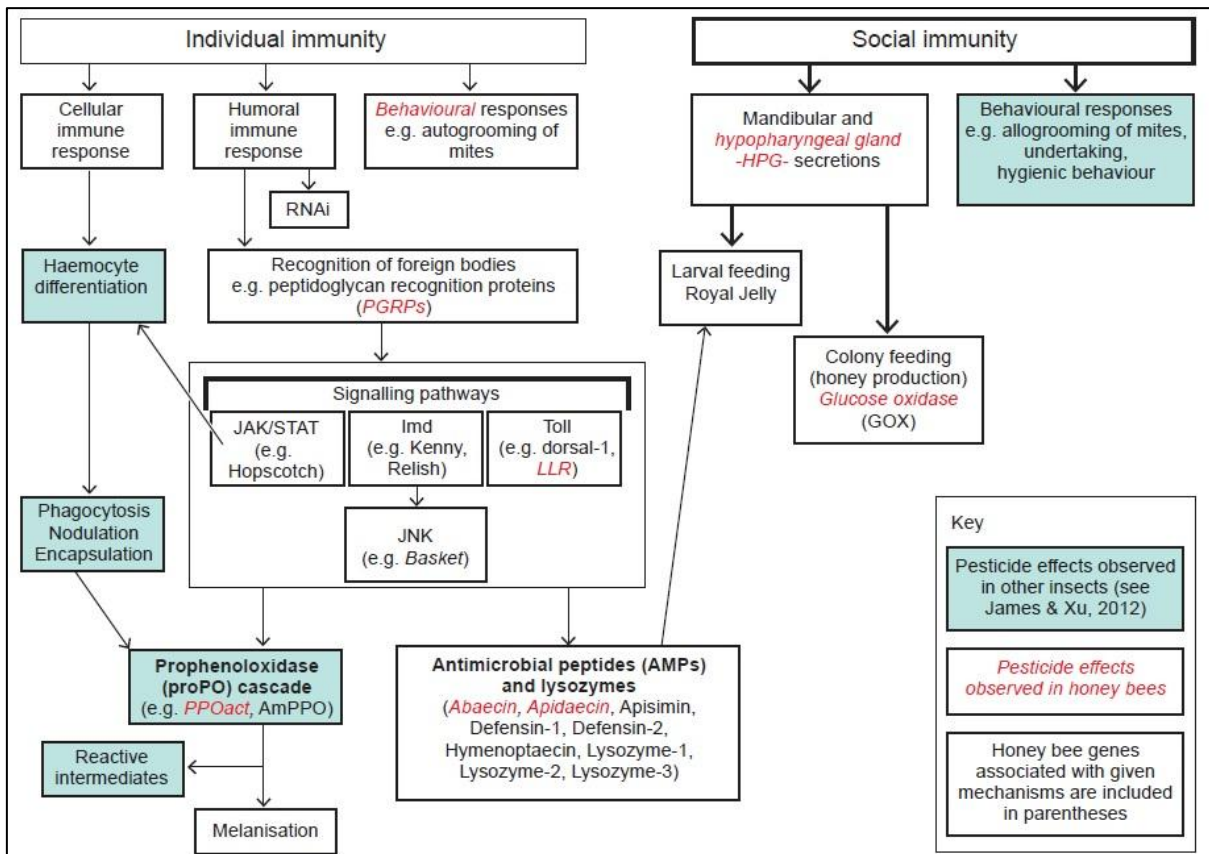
Individual immunity

Social immunity

Cellular immune response

Humoral immune response

Behavioural responses e.g. autogrooming of mites

RNAi

Mandibular and hypopharyngeal gland -HPG- secretions

Behavioural responses e.g. allogrooming of mites, undertaking, hygienic behaviour

Haemocyte differentiation

Recognition of foreign bodies e.g. peptidoglycan recognition proteins (PGRPs)

Larval feeding Royal Jelly

Colony feeding (honey production) Glucose oxidase (GOX)

Signalling pathways

JAK/STAT (e.g. Hopscotch)

Imd (e.g. Kenny, Relish)

Toll (e.g. dorsal-1, LLR)

JNK (e.g. Basket)

Phagocytosis Nodulation Encapsulation

Prophenoloxidase (proPO) cascade (e.g. PPOact, AmPPO)

Antimicrobial peptides (AMPs) and lysozymes (Abaecin, Apidaecin, Apisimin, Defensin-1, Defensin-2, Hymenoptaecin, Lysozyme-1, Lysozyme-2, Lysozyme-3)

Reactive intermediates

Melanisation

Key

Pesticide effects observed in other insects (see James & Xu, 2012)

Pesticide effects observed in honey bees

Honey bee genes associated with given mechanisms are included in parentheses